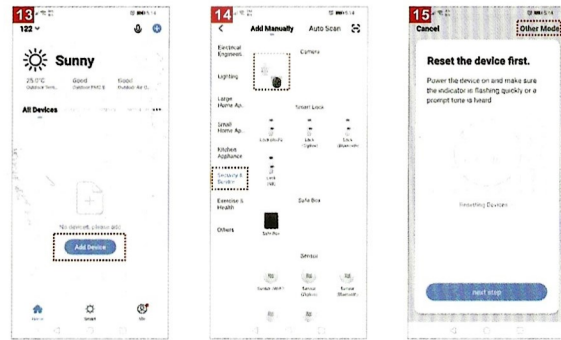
13

122

Sunny

25.0°C Outdoor Temp.

Good Outdoor PM2.5

Good Outdoor Air Q.

All Devices

No devices, please add

Add Device

Home

Smart

Me

14

Add Manually

Auto Scan

Electrical Engineeri.

Camera

Lighting

Large Home Ap.

Smart Lock

Small Home Ap.

Lock (Wi-Fi)

Lock (Zigbee)

Lock (Bluetooth)

Kitchen Appliance

Security & Sensor

Lock (NB)

Exercise & Health

Safe Box

Others

Safe Box

Sensor

Sensor (Wi-Fi)

Sensor (Zigbee)

Sensor (Bluetooth)

15

Cancel

Other Mode

Reset the device first.

Power the device on and make sure the indicator is flashing quickly or a prompt tone is heard

Resetting Devices

next step